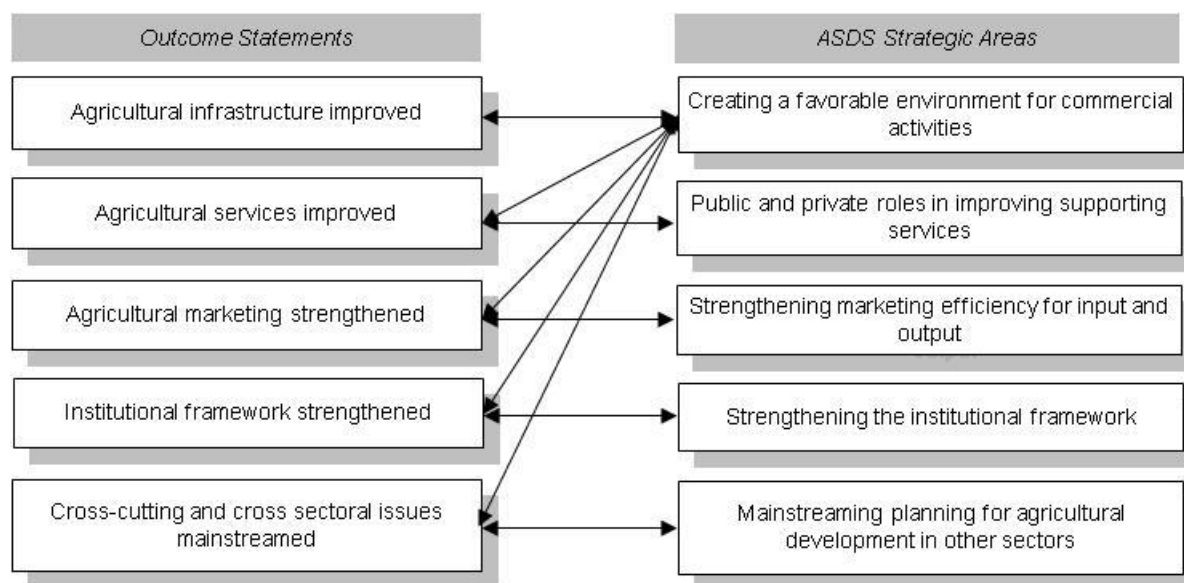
Outcome Statements

ASDS Strategic Areas

Agricultural infrastructure improved

Creating a favorable environment for commercial activities

Agricultural services improved

Public and private roles in improving supporting services

Agricultural marketing strengthened

Strengthening marketing efficiency for input and output

Institutional framework strengthened

Strengthening the institutional framework

Cross-cutting and cross sectoral issues mainstreamed

Mainstreaming planning for agricultural development in other sectors